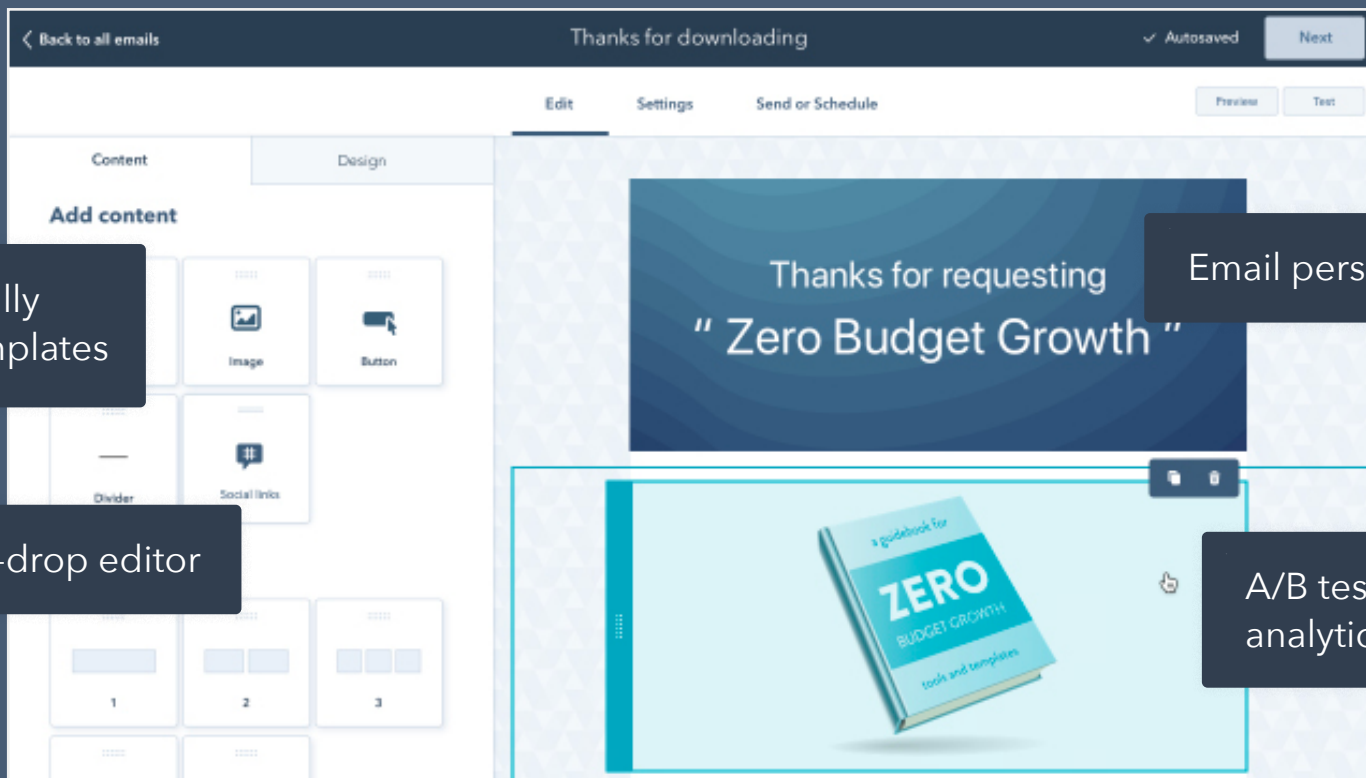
Back to all emails

Thanks for downloading

Autosaved

Next

Edit

Settings

Send or Schedule

Preview

Test

Content

Design

Add content

lly
nplates

Image

Button

Divider

Social links

-drop editor

1

2

3

Thanks for requesting
" Zero Budget Growth "

Email pers

a guidebook for
ZERO
BUDGET GROWTH
tools and templates

A/B tes
analytic